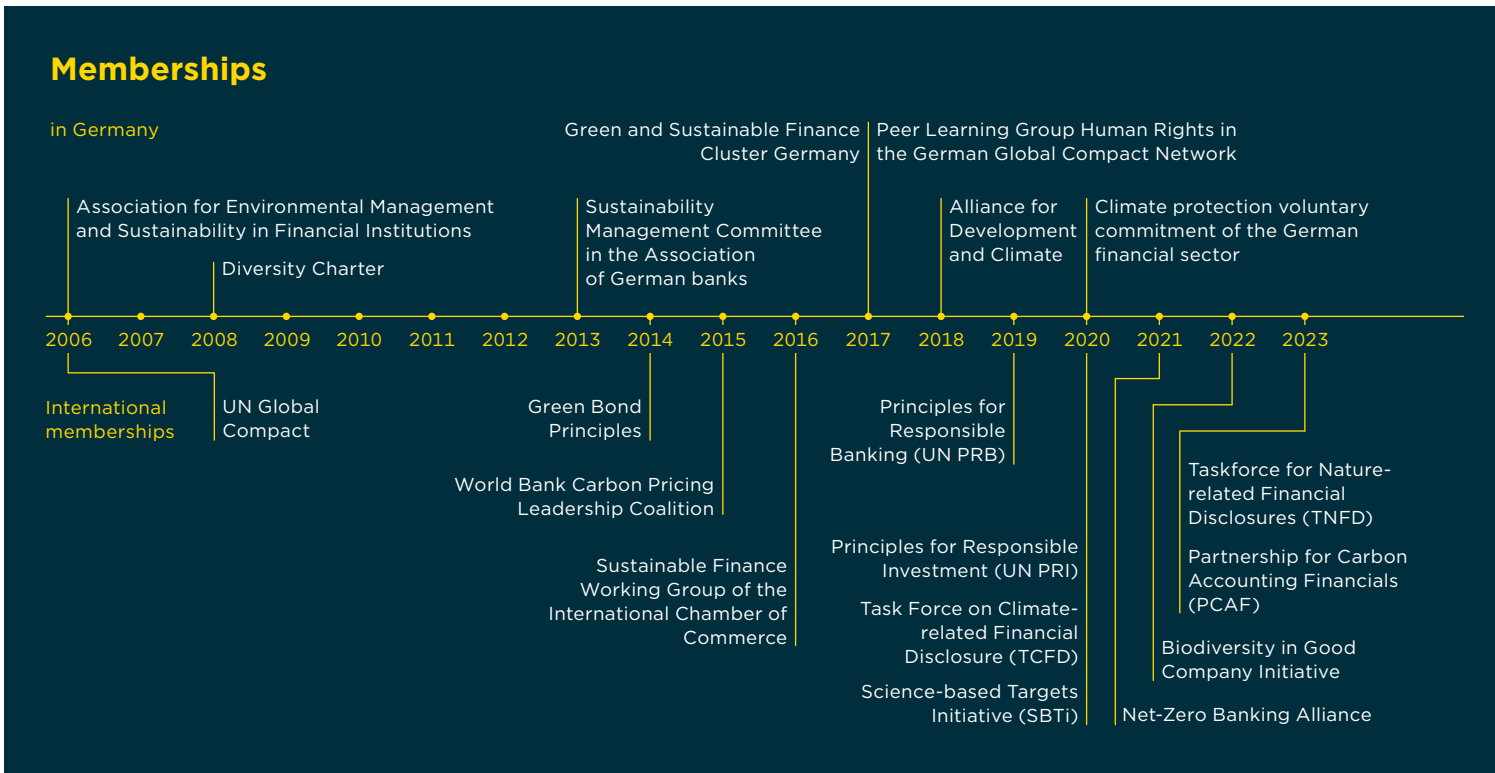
Memberships

in Germany

Green and Sustainable Finance Cluster Germany

Peer Learning Group Human Rights in the German Global Compact Network

Association for Environmental Management and Sustainability in Financial Institutions

Diversity Charter

Sustainability Management Committee in the Association of German banks

Alliance for Development and Climate

Climate protection voluntary commitment of the German financial sector

2006 2007 2008 2009 2010 2011 2012 2013 2014 2015 2016 2017 2018 2019 2020 2021 2022 2023

International memberships

UN Global Compact

Green Bond Principles

World Bank Carbon Pricing Leadership Coalition

Sustainable Finance Working Group of the International Chamber of Commerce

Principles for Responsible Banking (UN PRB)

Principles for Responsible Investment (UN PRI)

Task Force on Climate-related Financial Disclosure (TCFD)

Science-based Targets Initiative (SBTi)

Taskforce for Nature-related Financial Disclosures (TNFD)

Partnership for Carbon Accounting Financials (PCAF)

Biodiversity in Good Company Initiative

Net-Zero Banking Alliance